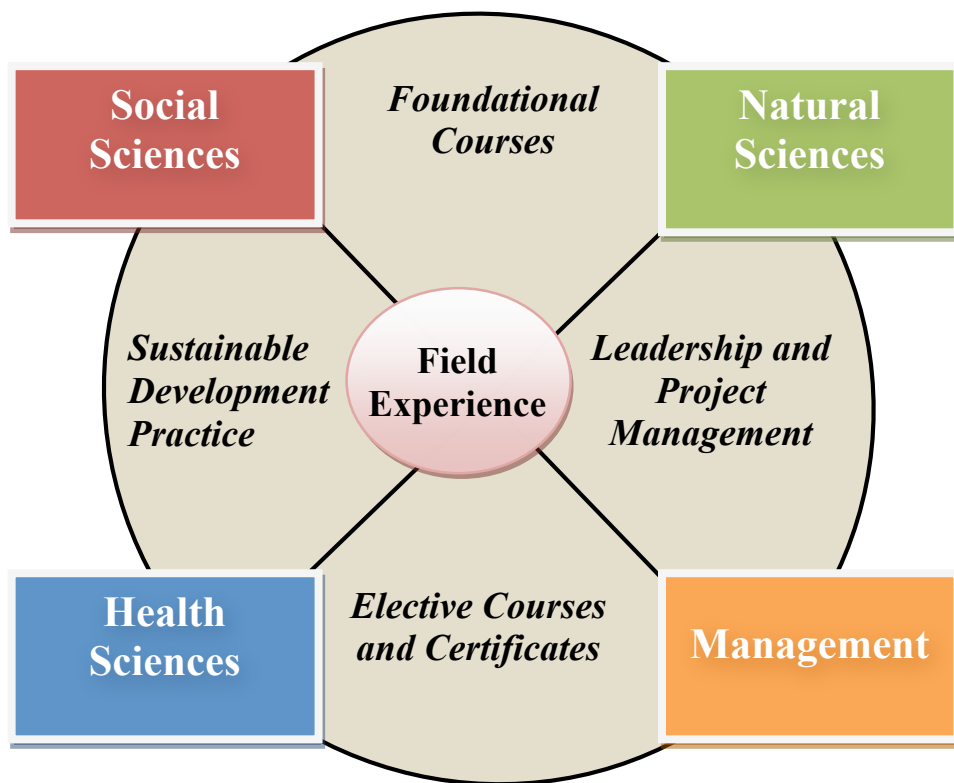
Social Sciences

Foundational Courses

Natural Sciences

Sustainable Development Practice

Field Experience

Leadership and Project Management

Health Sciences

Elective Courses and Certificates

Management